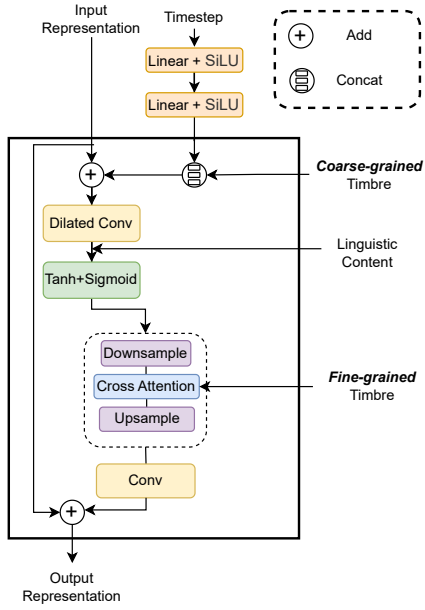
Input Representation

Timestep

Linear + SiLU

Linear + SiLU

Add

Concat

*Coarse-grained* Timbre

Dilated Conv

Linguistic Content

Tanh+Sigmoid

Downsample

Cross Attention

Upsample

*Fine-grained* Timbre

Conv

Output Representation